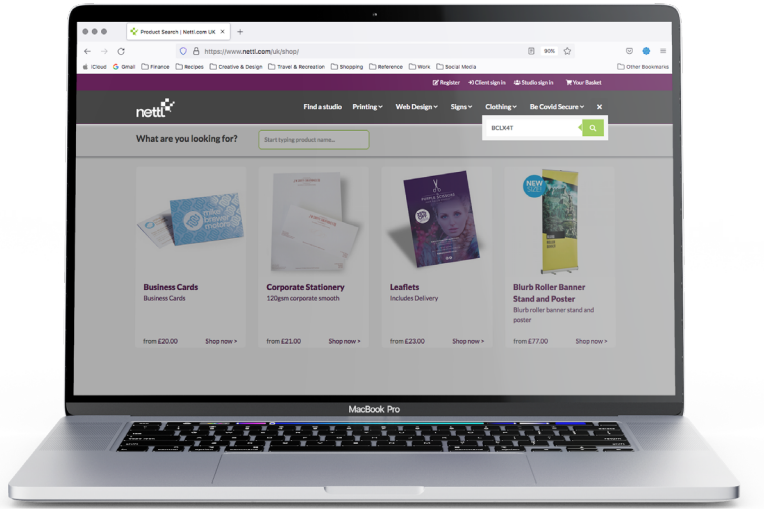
Product Search | Nettl.com UK ×
+
https://www.nettl.com/uk/shop/
90%
iCloud Gmail Finance Recipes Creative & Design Travel & Recreation Shopping Reference Work Social Media Other Bookmarks

Register Client sign in Studio sign in Your Basket

nettl
Find a studio Printing Web Design Signs Clothing Be Covid Secure ×

BCLX4T

What are you looking for?
Start typing product name...

Business Cards
Business Cards
from £20.00 Shop now >

Corporate Stationery
120gsm corporate smooth
from £21.00 Shop now >

Leaflets
Includes Delivery
from £23.00 Shop now >

NEW
Blurb Roller Banner Stand and Poster
Blurb roller banner stand and poster
from £77.00 Shop now >

MacBook Pro